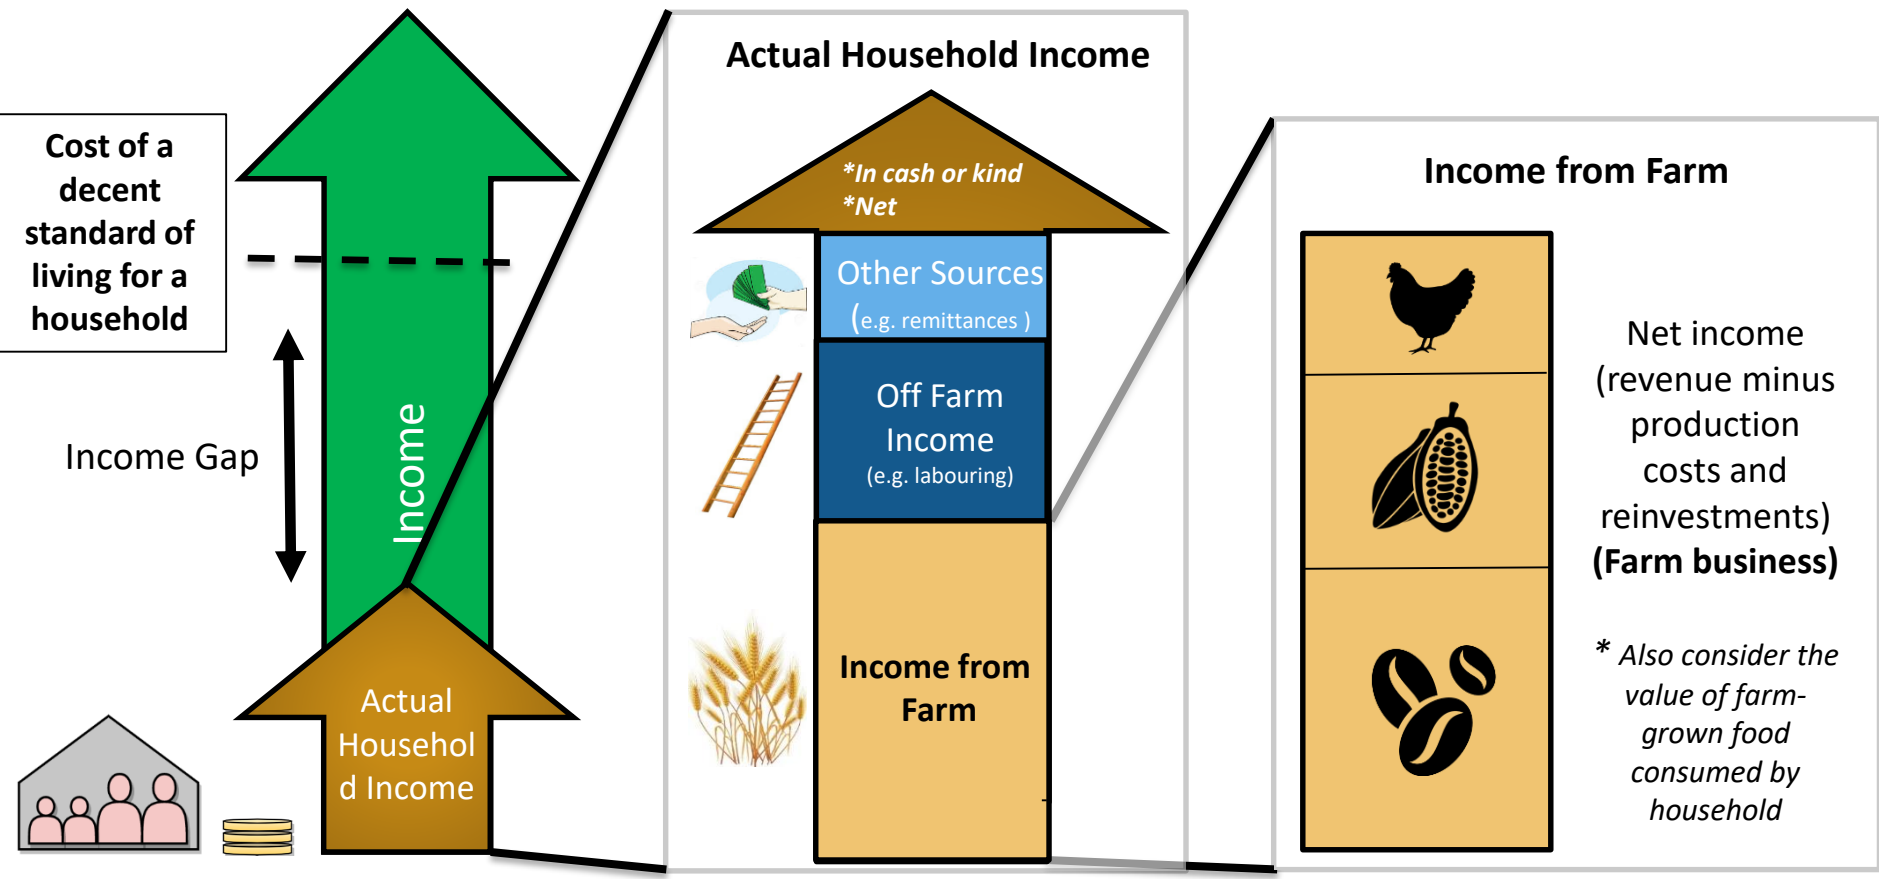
Cost of a decent standard of living for a household

Income Gap

Income

Actual Househol d Income

Actual Household Income

*In cash or kind
*Net

Other Sources
(e.g. remittances )

Off Farm Income
(e.g. labouring)

Income from Farm

Income from Farm

Net income (revenue minus production costs and reinvestments)
(Farm business)

* Also consider the value of farm-grown food consumed by household